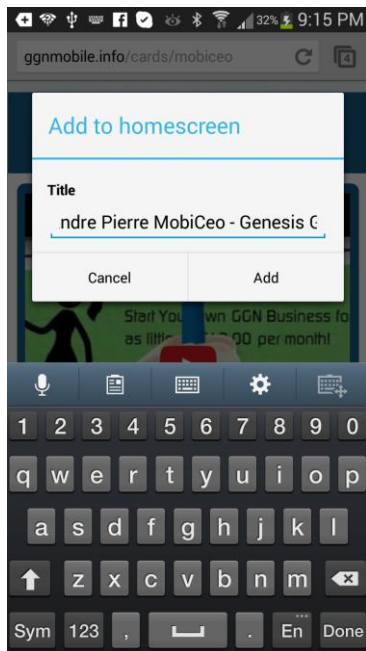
32% 9:15 PM

ggnmobile.info/cards/mobiceo

4

Add to homescreen

Title

ndre Pierre MobiCeo - Genesis G

Cancel

Add

Start You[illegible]wn GGN Business fo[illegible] as little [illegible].00 per month!

1 2 3 4 5 6 7 8 9 0

q w e r t y u i o p

a s d f g h j k l

z x c v b n m

Sym 123 , . En Done